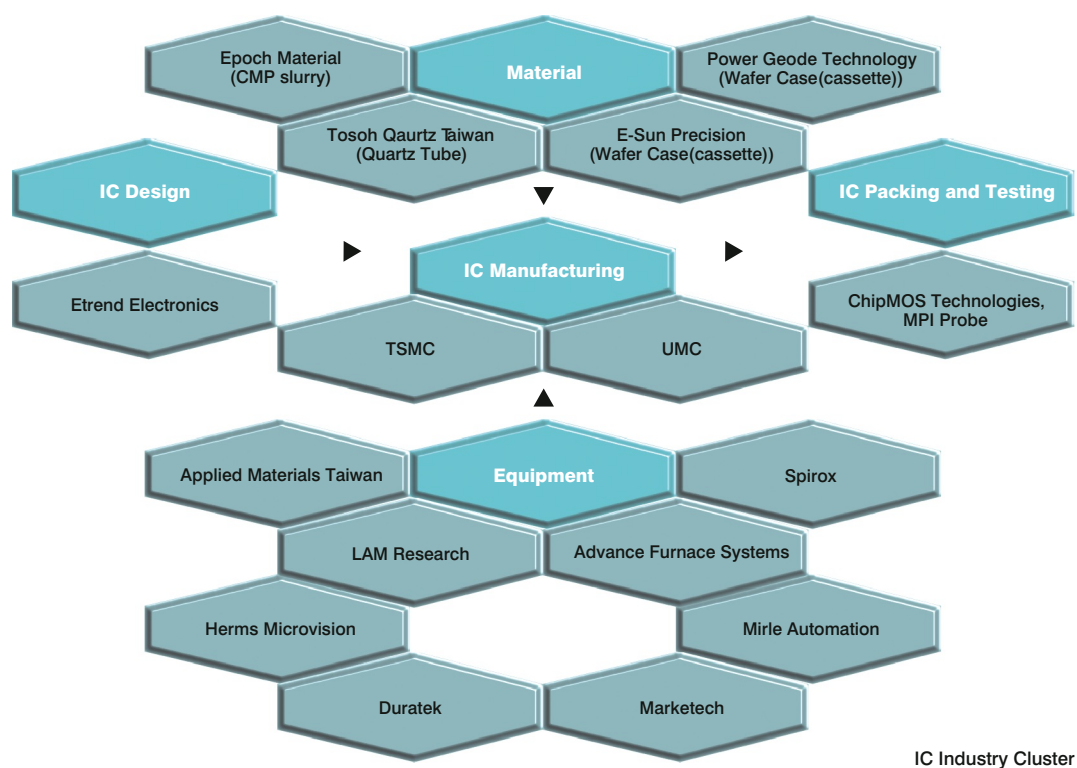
Epoch Material
(CMP slurry)

Material

Power Geode Technology
(Wafer Case(cassette))

Tosoh Qaurtz Taiwan
(Quartz Tube)

E-Sun Precision
(Wafer Case(cassette))

IC Design

IC Packing and Testing

IC Manufacturing

Etrend Electronics

ChipMOS Technologies, MPI Probe

TSMC

UMC

Applied Materials Taiwan

Equipment

Spirox

LAM Research

Advance Furnace Systems

Herms Microvision

Mirle Automation

Duratek

Marketech

IC Industry Cluster